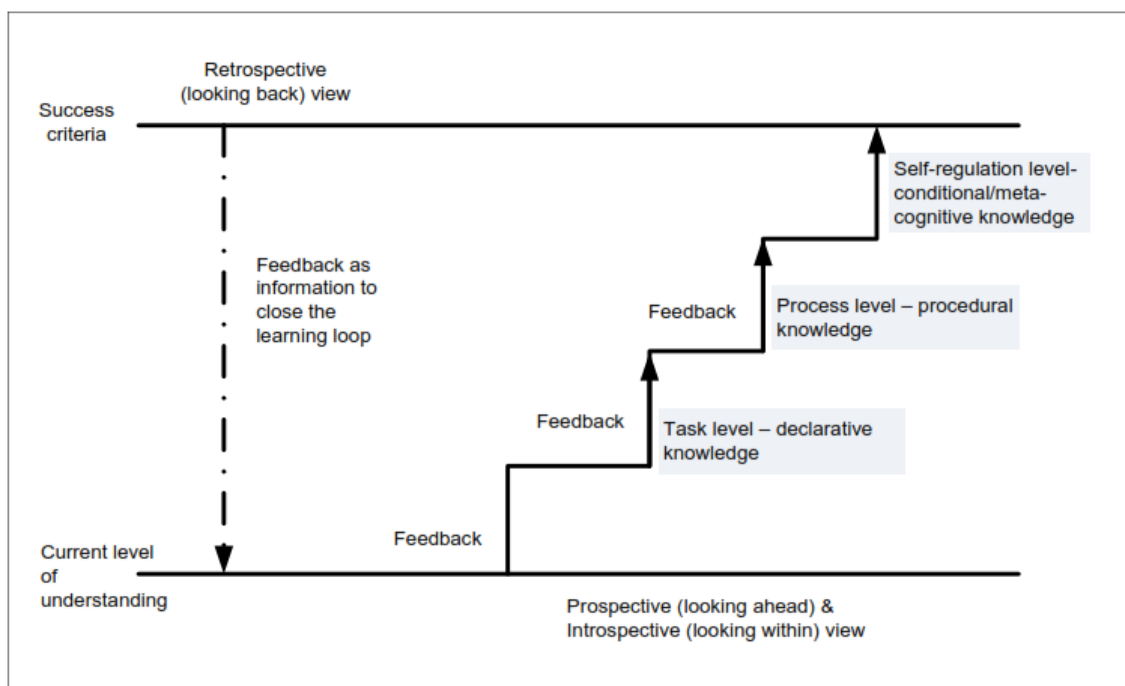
Retrospective (looking back) view

Success criteria

Self-regulation level-conditional/meta-cognitive knowledge

Feedback as information to close the learning loop

Feedback

Process level – procedural knowledge

Feedback

Task level – declarative knowledge

Feedback

Current level of understanding

Prospective (looking ahead) & Introspective (looking within) view